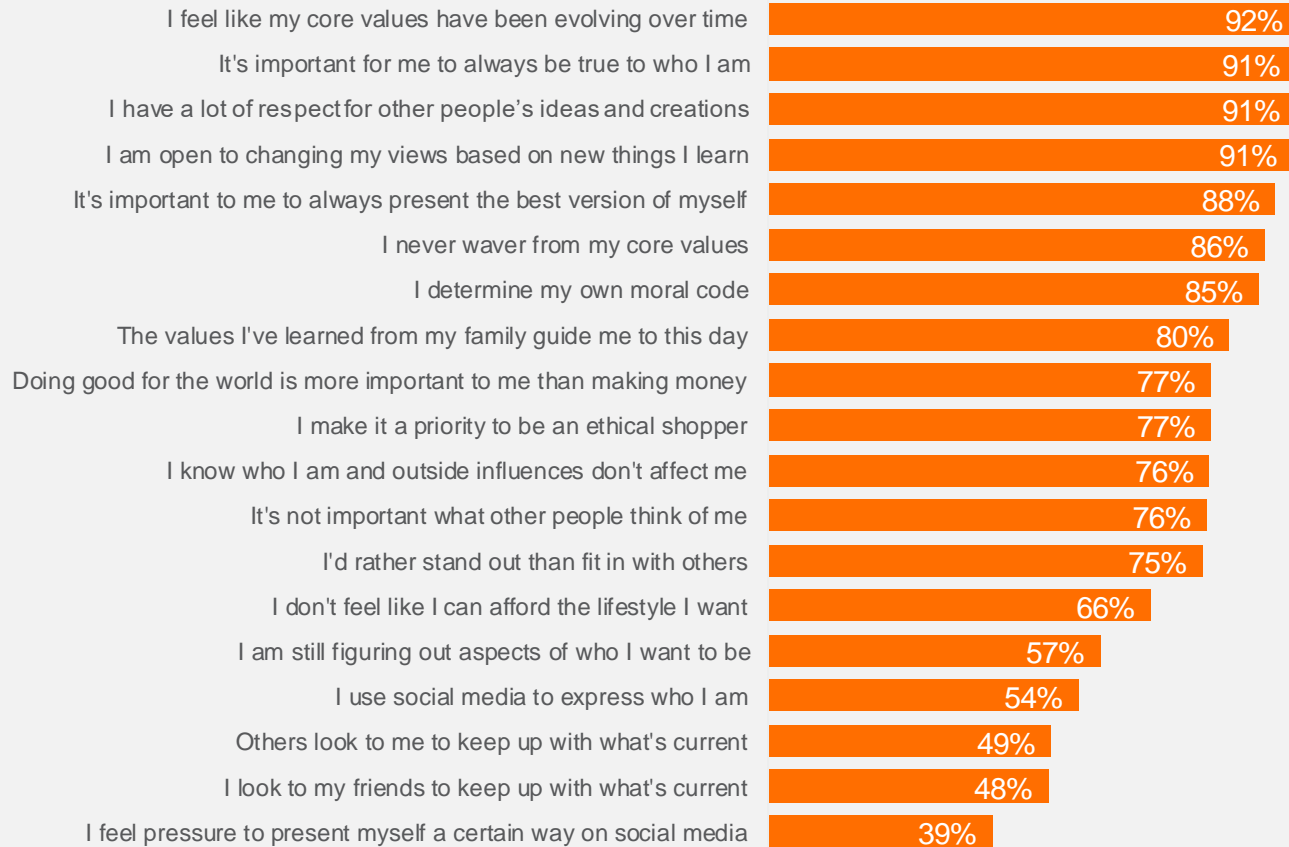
I feel like my core values have been evolving over time 92%
It's important for me to always be true to who I am 91%
I have a lot of respect for other people's ideas and creations 91%
I am open to changing my views based on new things I learn 91%
It's important to me to always present the best version of myself 88%
I never waver from my core values 86%
I determine my own moral code 85%
The values I've learned from my family guide me to this day 80%
Doing good for the world is more important to me than making money 77%
I make it a priority to be an ethical shopper 77%
I know who I am and outside influences don't affect me 76%
It's not important what other people think of me 76%
I'd rather stand out than fit in with others 75%
I don't feel like I can afford the lifestyle I want 66%
I am still figuring out aspects of who I want to be 57%
I use social media to express who I am 54%
Others look to me to keep up with what's current 49%
I look to my friends to keep up with what's current 48%
I feel pressure to present myself a certain way on social media 39%